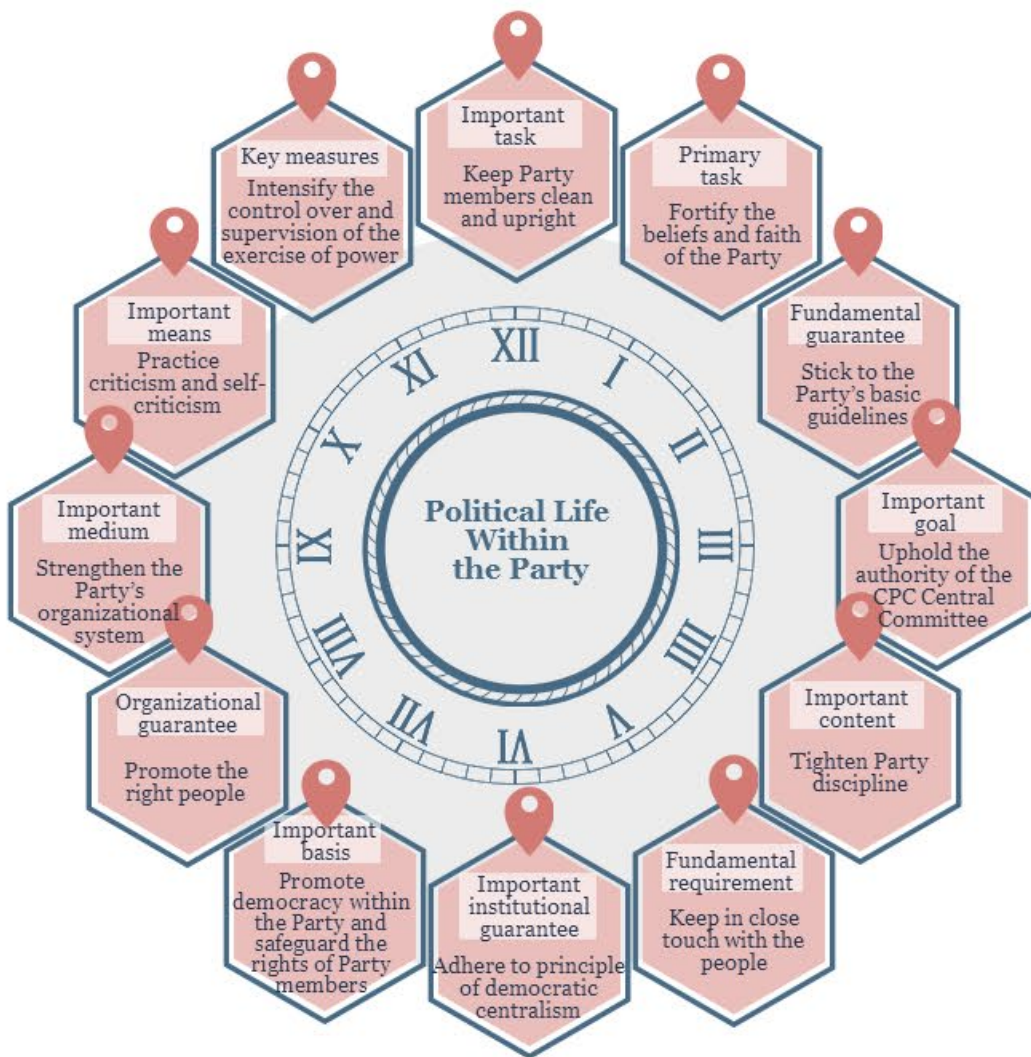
Important task
Keep Party members clean and upright

Primary task
Fortify the beliefs and faith of the Party

Fundamental guarantee
Stick to the Party's basic guidelines

Important goal
Uphold the authority of the CPC Central Committee

Important content
Tighten Party discipline

Fundamental requirement
Keep in close touch with the people

Important institutional guarantee
Adhere to principle of democratic centralism

Important basis
Promote democracy within the Party and safeguard the rights of Party members

Organizational guarantee
Promote the right people

Important medium
Strengthen the Party's organizational system

Important means
Practice criticism and self-criticism

Key measures
Intensify the control over and supervision of the exercise of power

XII I II III IIII V IV IIV IIIV IX X XI

Political Life Within the Party